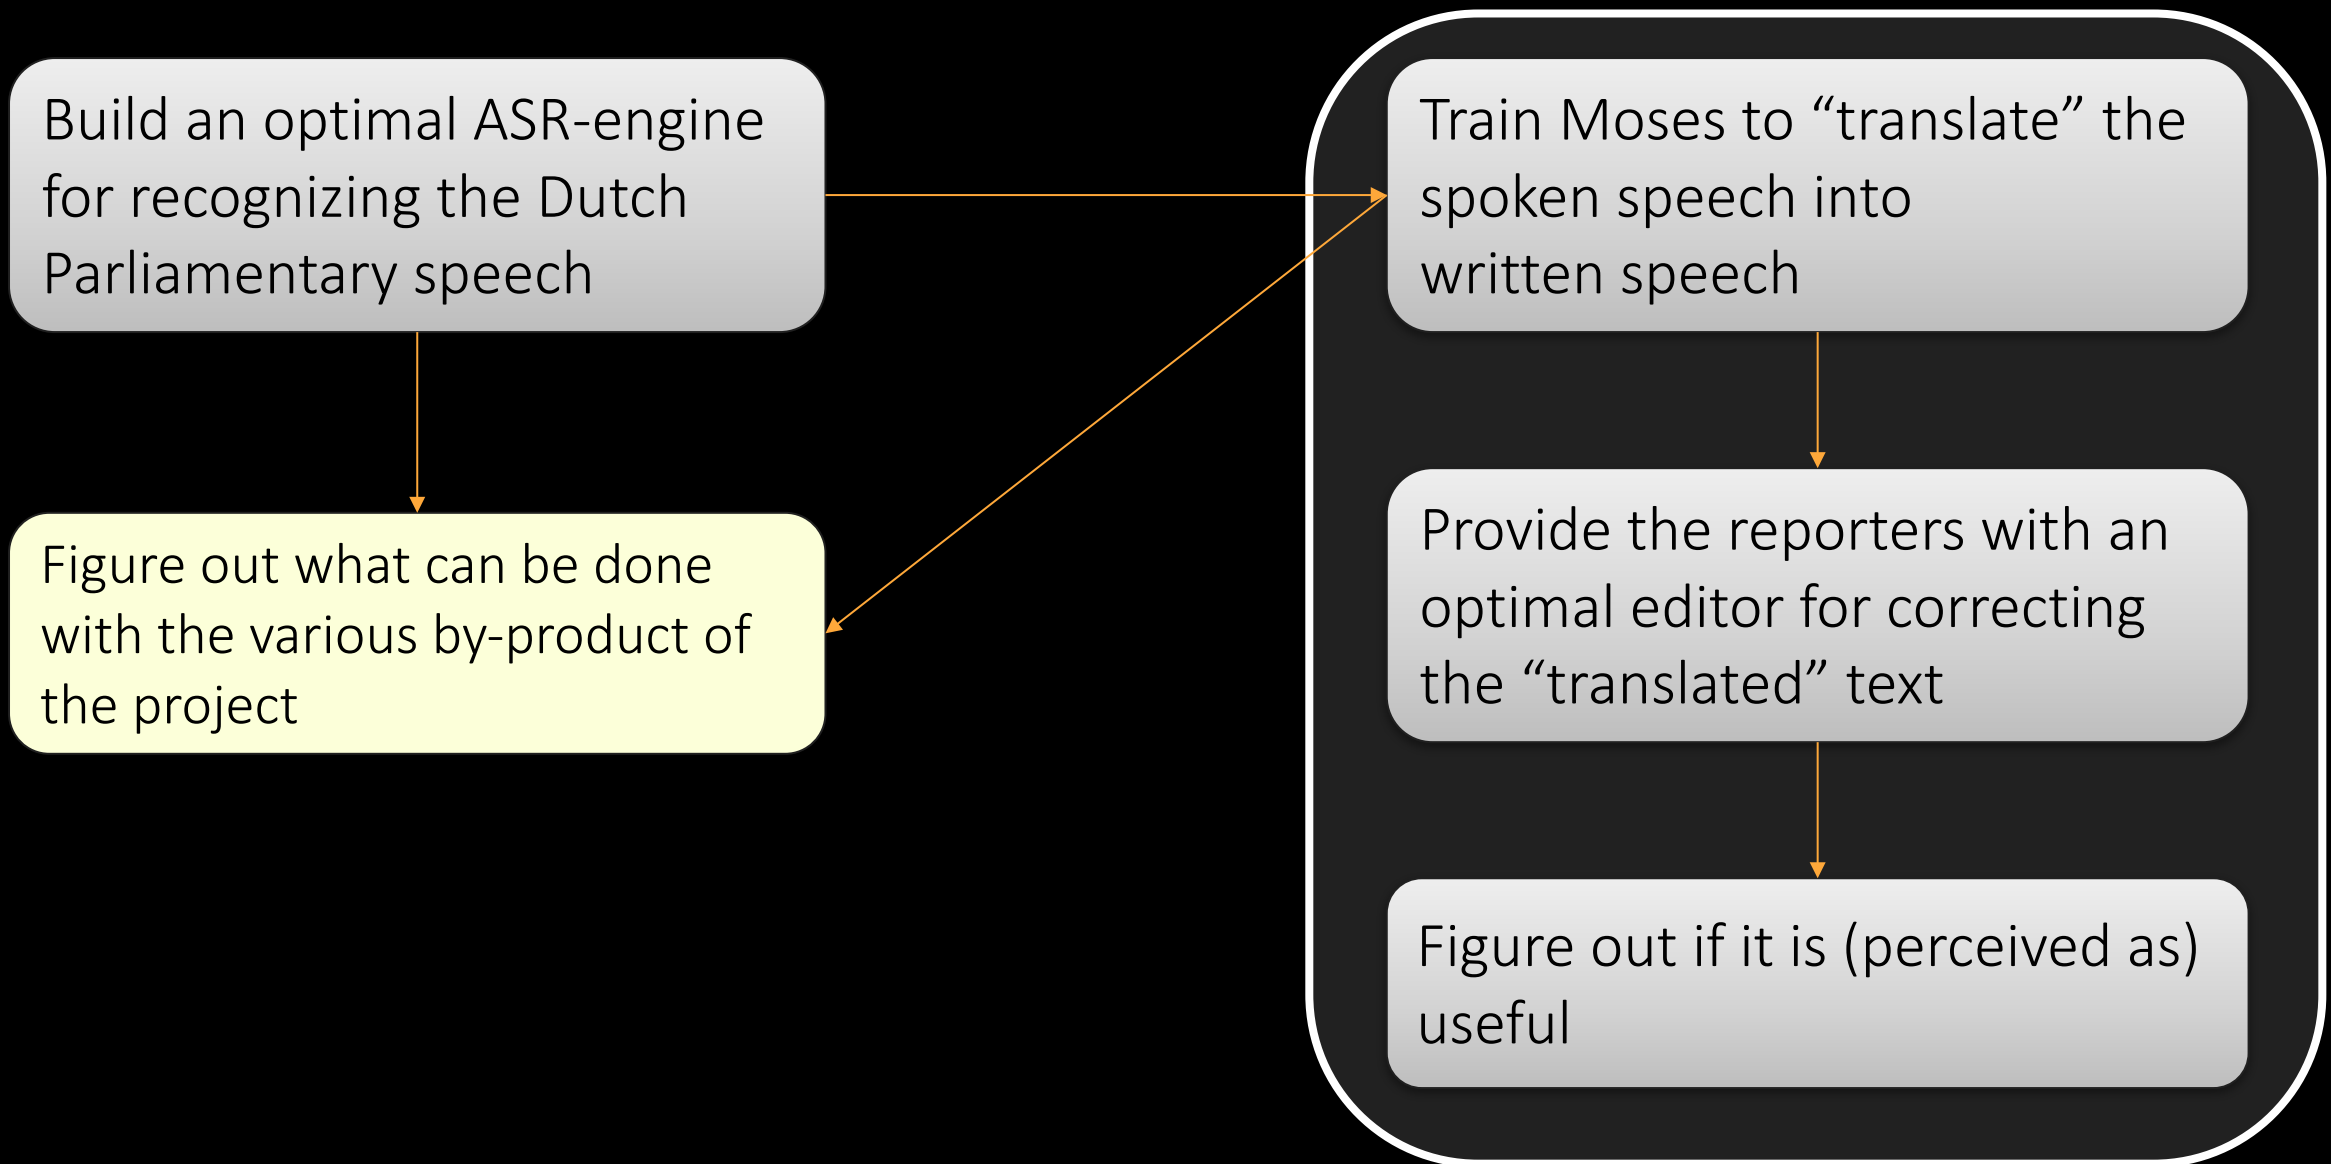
Build an optimal ASR-engine for recognizing the Dutch Parliamentary speech

Train Moses to “translate” the spoken speech into written speech

Figure out what can be done with the various by-product of the project

Provide the reporters with an optimal editor for correcting the “translated” text

Figure out if it is (perceived as) useful